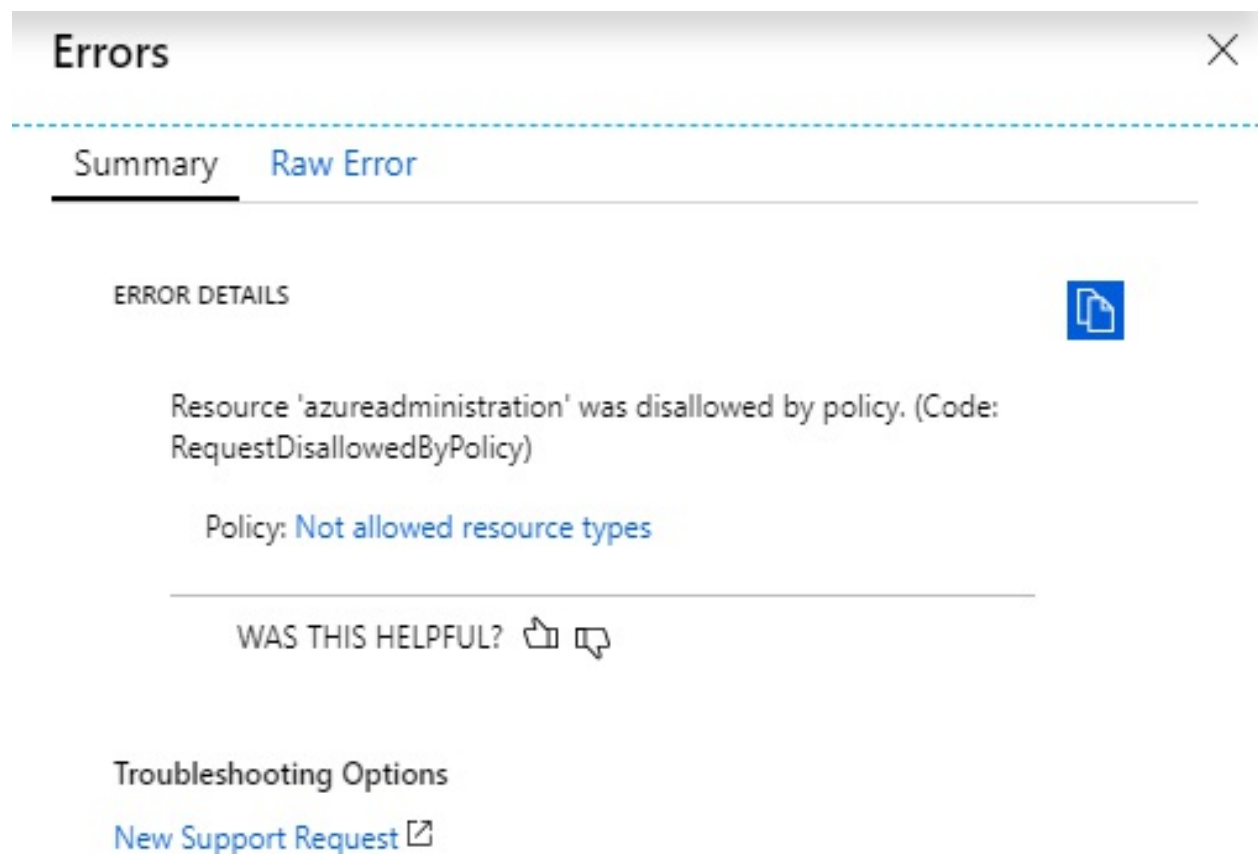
Errors

Summary Raw Error

ERROR DETAILS

Resource 'azureadministration' was disallowed by policy. (Code: RequestDisallowedByPolicy)

Policy: Not allowed resource types

WAS THIS HELPFUL?

Troubleshooting Options

New Support Request